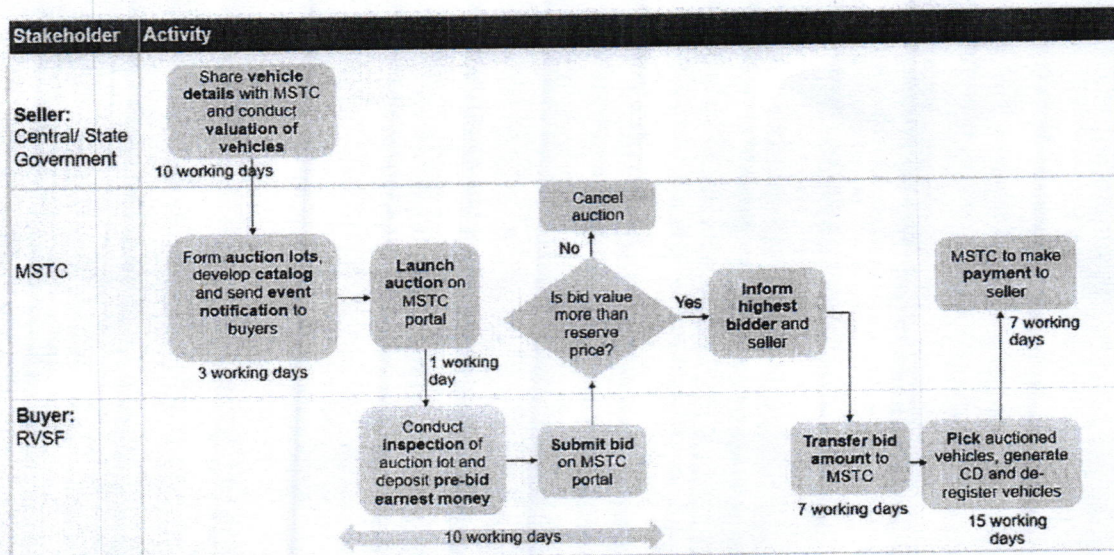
| Stakeholder | Activity |
|---|---|
| **Seller:** Central/ State Government | Share **vehicle details** with MSTC and conduct **valuation of vehicles** |

10 working days

Cancel auction

No

MSTC

Form **auction lots**, develop **catalog** and send **event notification** to buyers

3 working days

**Launch auction** on MSTC portal

1 working day

Is bid value more than reserve price?

Yes

**Inform highest bidder** and seller

MSTC to make **payment** to seller

7 working days

**Buyer:** RVSF

Conduct **inspection** of auction lot and deposit **pre-bid earnest money**

**Submit bid** on MSTC portal

10 working days

**Transfer bid amount** to MSTC

7 working days

**Pick** auctioned vehicles, generate CD and de-register vehicles

15 working days